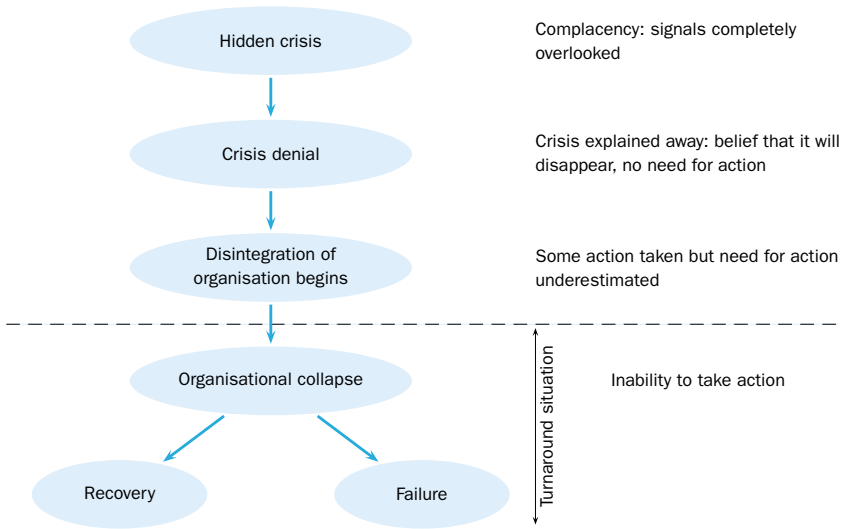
Hidden crisis

Complacency: signals completely overlooked

Crisis denial

Crisis explained away: belief that it will disappear, no need for action

Disintegration of organisation begins

Some action taken but need for action underestimated

Organisational collapse

Turnaround situation

Inability to take action

Recovery

Failure